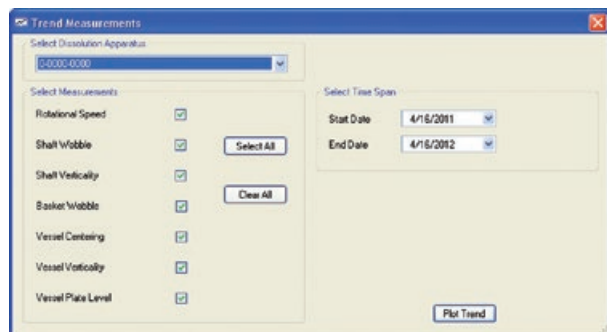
Trend Measurements

Select Dissolution Apparatus

0-0000-0000

Select Measurements

Rotational Speed

Shaft Wobble

Shaft Verticality

Basket Wobble

Vessel Centering

Vessel Verticality

Vessel Plate Level

Select All

Clear All

Select Time Span

Start Date 4/16/2011

End Date 4/16/2012

Plot Trend